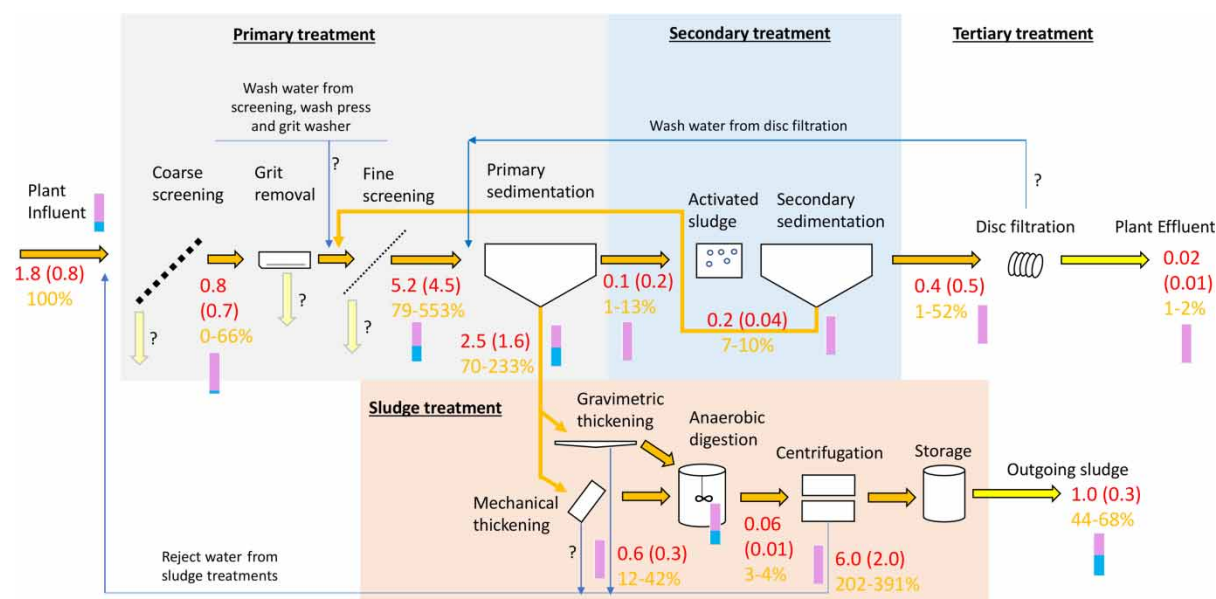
Primary treatment

Secondary treatment

Tertiary treatment

Wash water from screening, wash press and grit washer

Wash water from disc filtration

?

?

Plant Influent

1.8 (0.8)
100%

Coarse screening

?

Grit removal

0.8 (0.7)
0-66%

?

Fine screening

?

5.2 (4.5)
79-553%

Primary sedimentation

2.5 (1.6)
70-233%

0.1 (0.2)
1-13%

Activated sludge

Secondary sedimentation

0.2 (0.04)
7-10%

0.4 (0.5)
1-52%

Disc filtration

Plant Effluent

0.02 (0.01)
1-2%

Sludge treatment

Gravimetric thickening

Anaerobic digestion

Centrifugation

Storage

Outgoing sludge

1.0 (0.3)
44-68%

Mechanical thickening

?

0.6 (0.3)
12-42%

0.06 (0.01)
3-4%

6.0 (2.0)
202-391%

Reject water from sludge treatments